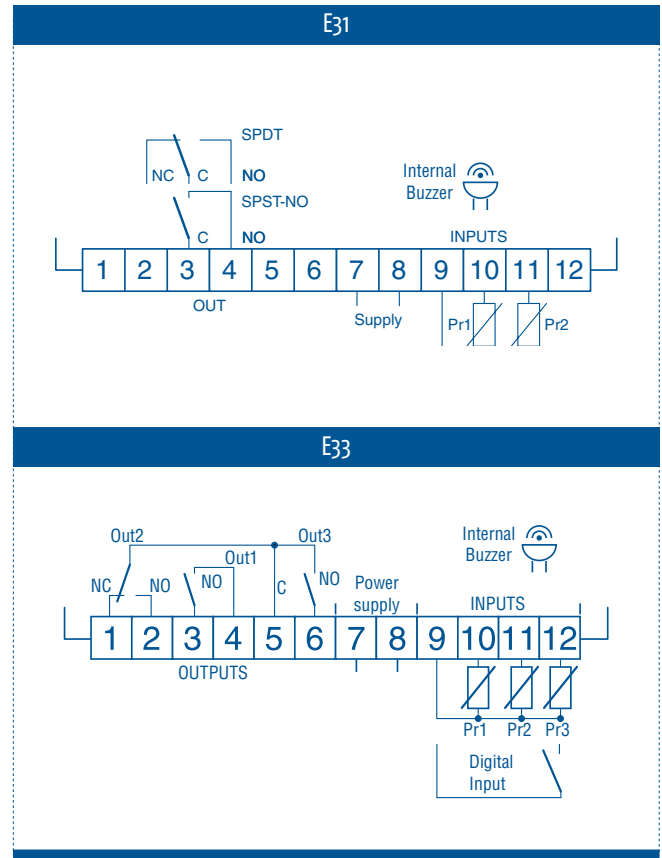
E31

SPDT
NC C NO
SPST-NO
C NO

Internal Buzzer

INPUTS

| 1 | 2 | 3 | 4 | 5 | 6 | 7 | 8 | 9 | 10 | 11 | 12 |
|---|---|---|---|---|---|---|---|---|---|---|---|

OUT
Supply
Pr1
Pr2

E33

Out2
Out1
Out3
NC NO NO C NO
Power supply

Internal Buzzer

INPUTS

| 1 | 2 | 3 | 4 | 5 | 6 | 7 | 8 | 9 | 10 | 11 | 12 |
|---|---|---|---|---|---|---|---|---|---|---|---|

OUTPUTS
Pr1 Pr2 Pr3
Digital Input